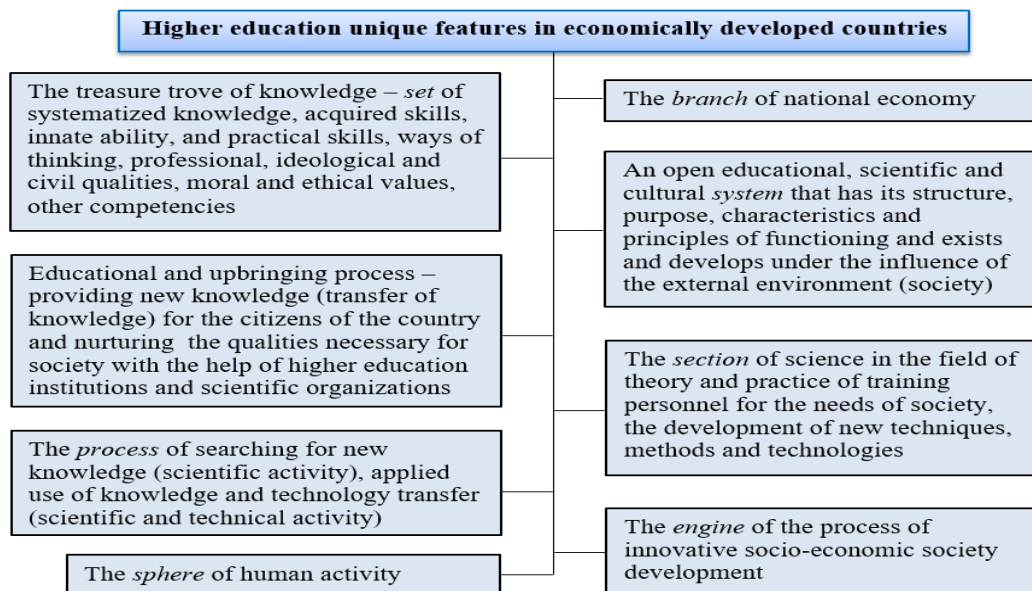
**Higher education unique features in economically developed countries**

The treasure trove of knowledge – *set* of systematized knowledge, acquired skills, innate ability, and practical skills, ways of thinking, professional, ideological and civil qualities, moral and ethical values, other competencies

Educational and upbringing process – providing new knowledge (transfer of knowledge) for the citizens of the country and nurturing the qualities necessary for society with the help of higher education institutions and scientific organizations

The *process* of searching for new knowledge (scientific activity), applied use of knowledge and technology transfer (scientific and technical activity)

The *sphere* of human activity

The *branch* of national economy

An open educational, scientific and cultural *system* that has its structure, purpose, characteristics and principles of functioning and exists and develops under the influence of the external environment (society)

The *section* of science in the field of theory and practice of training personnel for the needs of society, the development of new techniques, methods and technologies

The *engine* of the process of innovative socio-economic society development